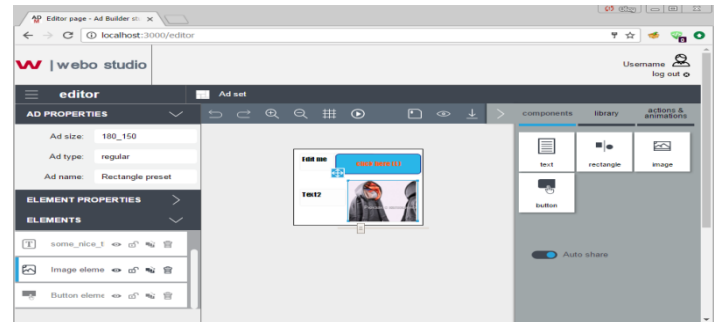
Editor page - Ad Builder st ×

localhost:3000/editor

| webo studio

Username
log out

editor

Ad set

AD PROPERTIES

Ad size: 180_150

Ad type: regular

Ad name: Rectangle preset

ELEMENT PROPERTIES

ELEMENTS

some_nice_t

Image eleme

Button eleme

Edit me

Text2

components

library

actions & animations

text

rectangle

image

button

Auto share